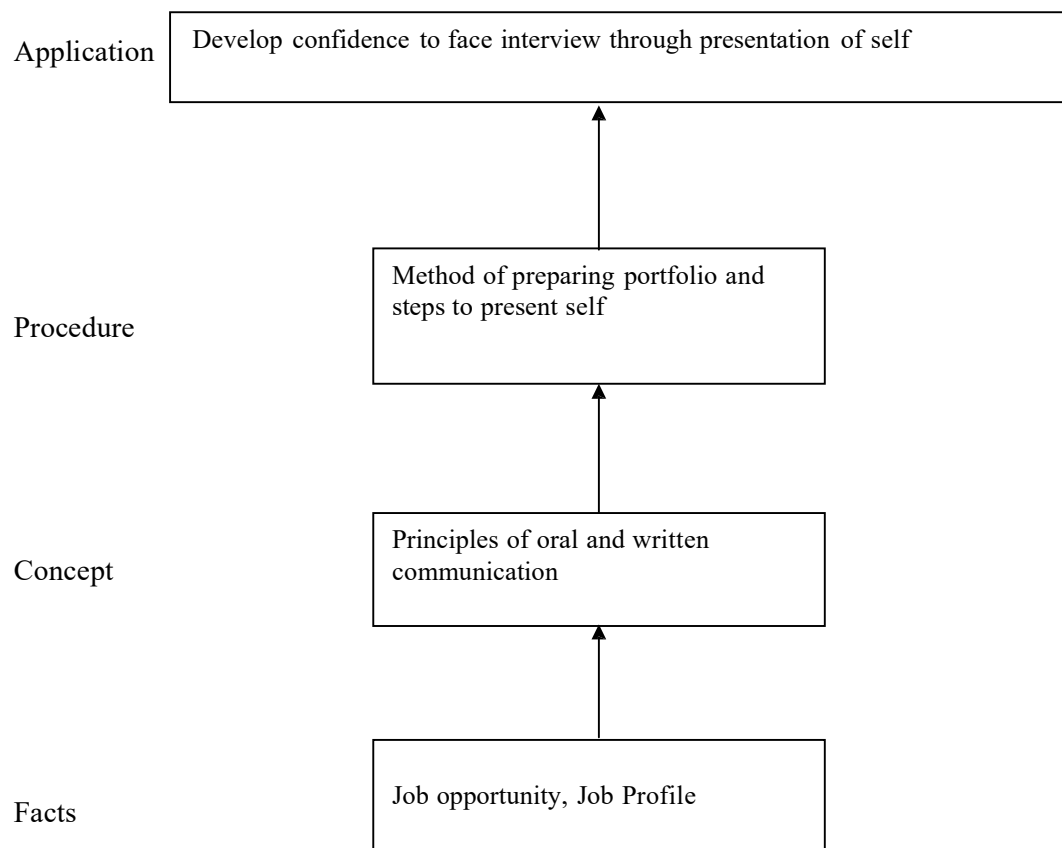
Application

Develop confidence to face interview through presentation of self

Procedure

Method of preparing portfolio and steps to present self

Concept

Principles of oral and written communication

Facts

Job opportunity, Job Profile